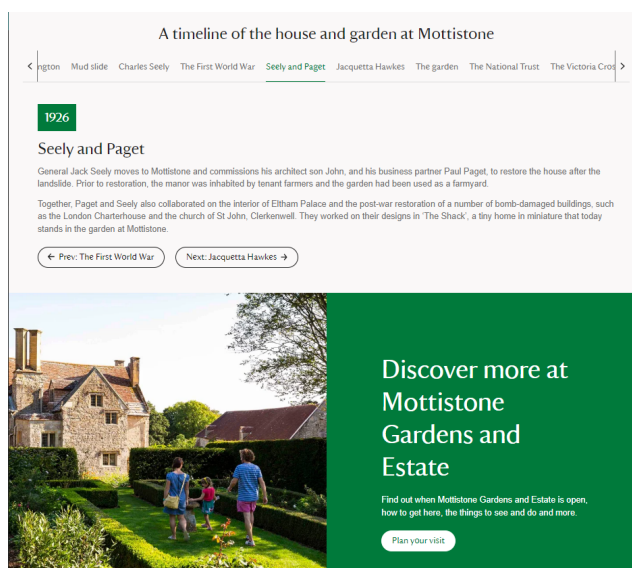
A timeline of the house and garden at Mottistone

‹ ngton Mud slide Charles Seely The First World War Seely and Paget Jacquetta Hawkes The garden The National Trust The Victoria Cros ›

1926

Seely and Paget

General Jack Seely moves to Mottistone and commissions his architect son John, and his business partner Paul Paget, to restore the house after the landslide. Prior to restoration, the manor was inhabited by tenant farmers and the garden had been used as a farmyard.

Together, Paget and Seely also collaborated on the interior of Eltham Palace and the post-war restoration of a number of bomb-damaged buildings, such as the London Charterhouse and the church of St John, Clerkenwell. They worked on their designs in 'The Shack', a tiny home in miniature that today stands in the garden at Mottistone.

← Prev: The First World War

Next: Jacquetta Hawkes →

Discover more at Mottistone Gardens and Estate

Find out when Mottistone Gardens and Estate is open, how to get here, the things to see and do and more.

Plan your visit